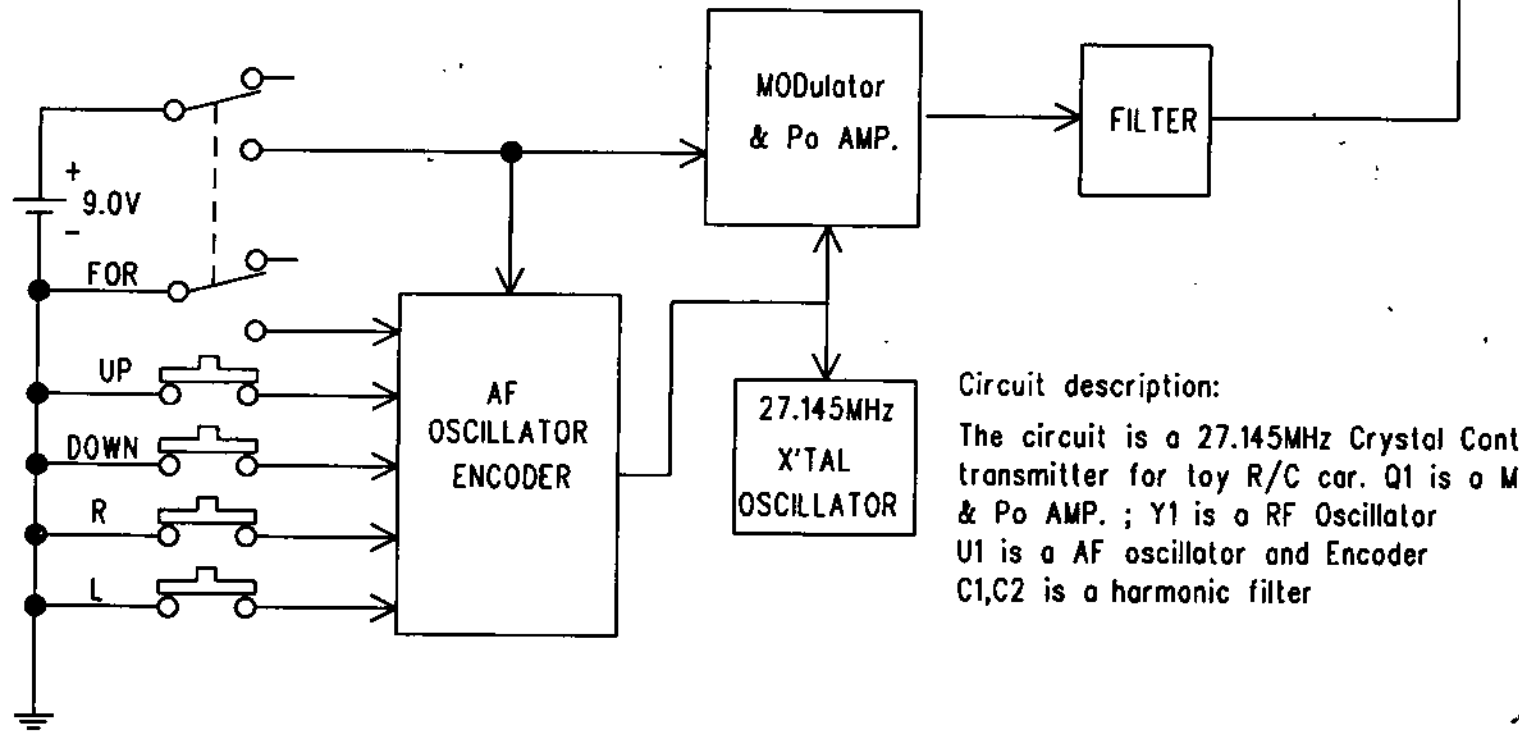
MODulator & Po AMP.

FILTER

+
9.0V
-

FOR

UP

DOWN

R

L

AF OSCILLATOR ENCODER

27.145MHz X'TAL OSCILLATOR

Circuit description:

The circuit is a 27.145MHz Crystal Cont transmitter for toy R/C car. Q1 is a M & Po AMP. ; Y1 is a RF Oscillator
U1 is a AF oscillator and Encoder
C1,C2 is a harmonic filter